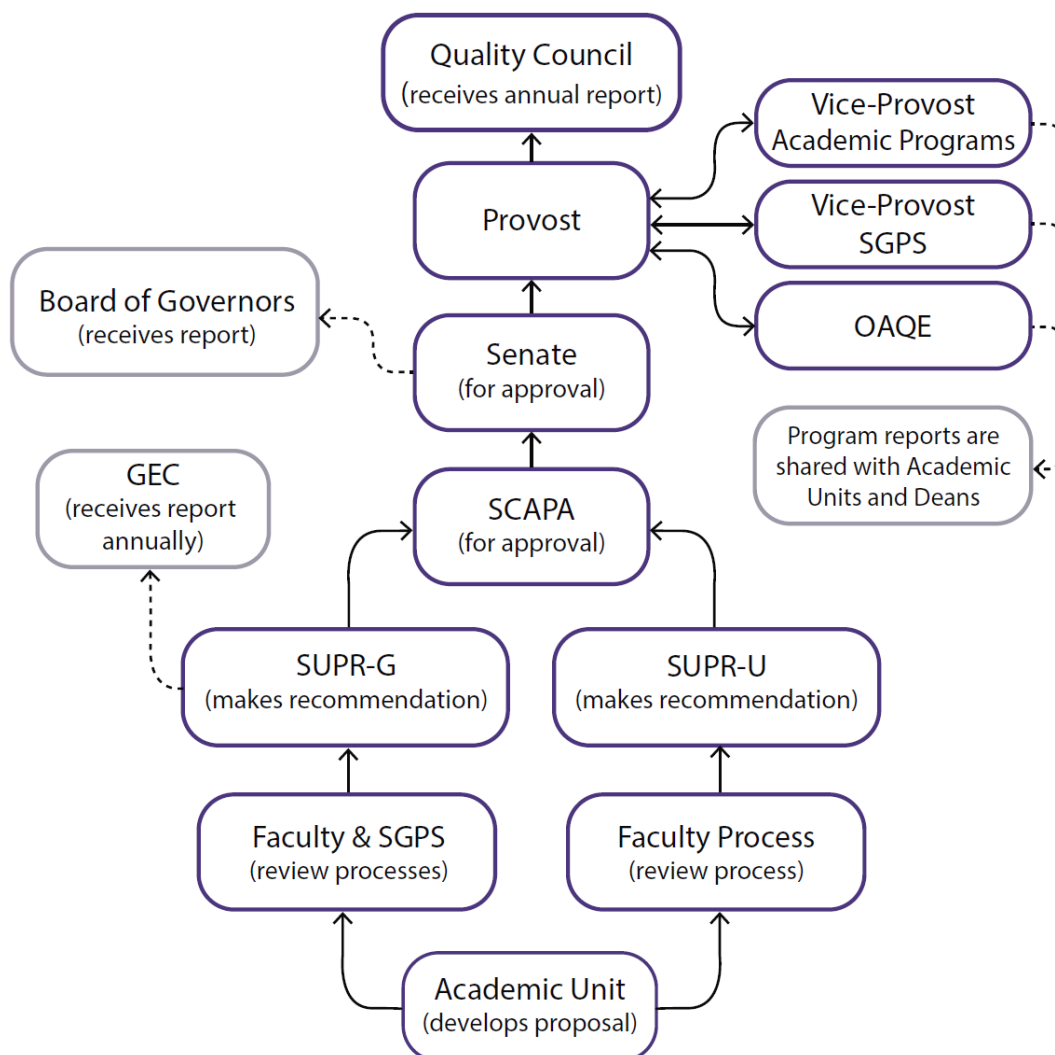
Quality Council
(receives annual report)

Vice-Provost
Academic Programs

Provost

Vice-Provost
SGPS

Board of Governors
(receives report)

Senate
(for approval)

OAQE

Program reports are shared with Academic Units and Deans

GEC
(receives report annually)

SCAPA
(for approval)

SUPR-G
(makes recommendation)

SUPR-U
(makes recommendation)

Faculty & SGPS
(review processes)

Faculty Process
(review process)

Academic Unit
(develops proposal)